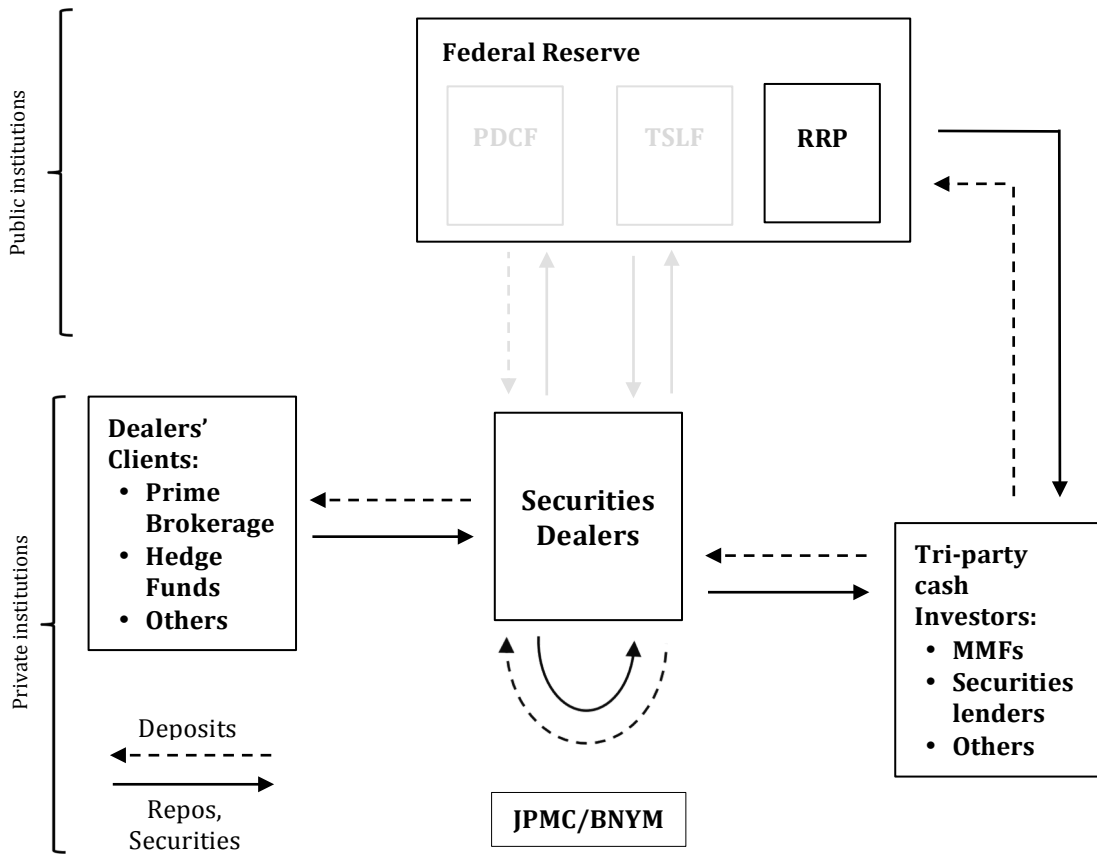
Public institutions

Federal Reserve

PDCF

TSLF

RRP

Private institutions

Dealers' Clients:
• Prime Brokerage
• Hedge Funds
• Others

Securities Dealers

Tri-party cash Investors:
• MMFs
• Securities lenders
• Others

Deposits

Repos, Securities

JPMC/BNYM